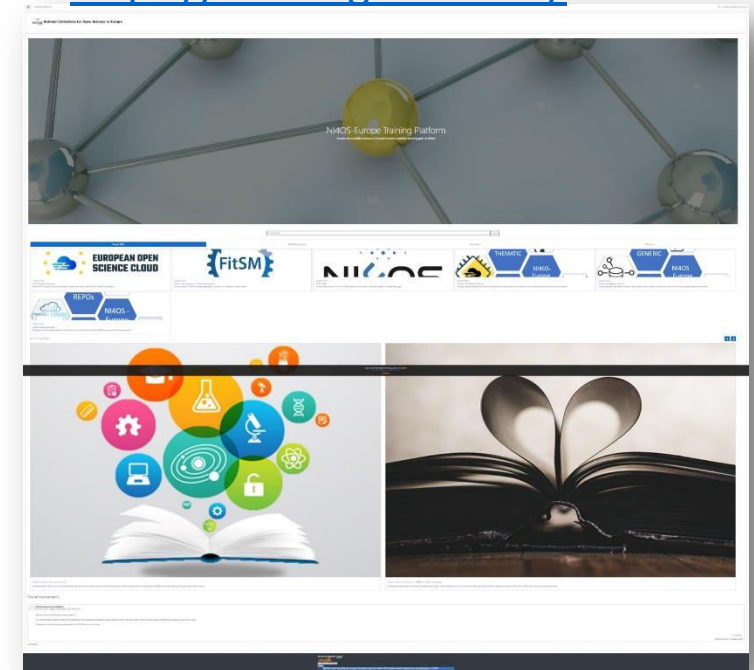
National Initiatives for Open Science in Europe

NI4OS-Europe Training Platform

EUROPEAN OPEN SCIENCE CLOUD

FitSM

THEMATIC

NI4OS-Europe

GENERIC

NI4OS-Europe

REPOs

NI4OS-Europe

Site announcements